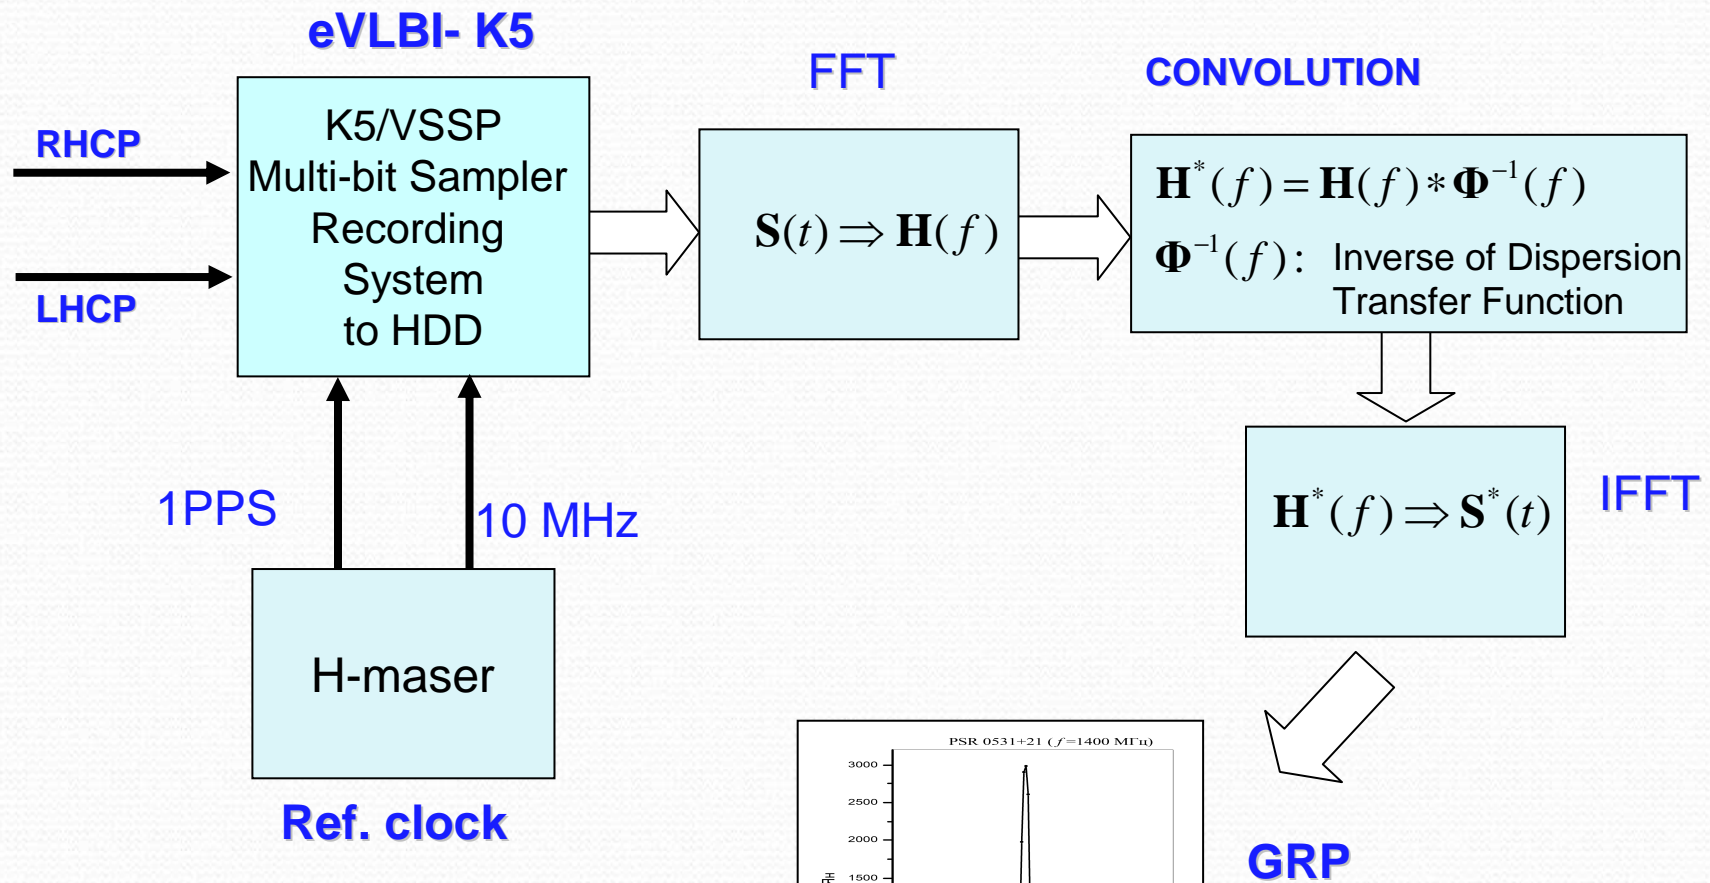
eVLBI- K5

RHCP

LHCP

K5/VSSP
Multi-bit Sampler
Recording
System
to HDD

FFT

$\mathbf{S}(t) \Rightarrow \mathbf{H}(f)$

CONVOLUTION

$\mathbf{H}^*(f) = \mathbf{H}(f) * \mathbf{\Phi}^{-1}(f)$

$\mathbf{\Phi}^{-1}(f)$: Inverse of Dispersion Transfer Function

$\mathbf{H}^*(f) \Rightarrow \mathbf{S}^*(t)$

IFFT

1PPS

10 MHz

H-maser

Ref. clock

PSR 0531+21 ($f$=1400 MГц)

3000
2500
2000
1500

GRP